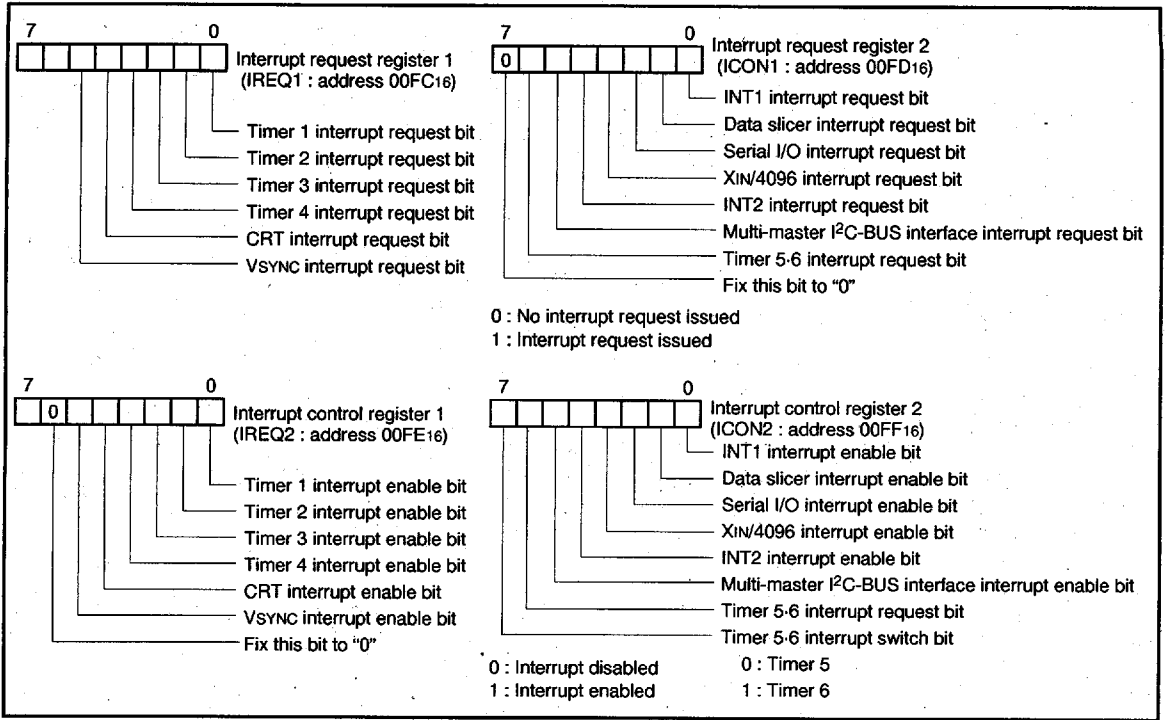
7 0

Interrupt request register 1
(IREQ1 : address 00FC16)

Timer 1 interrupt request bit
Timer 2 interrupt request bit
Timer 3 interrupt request bit
Timer 4 interrupt request bit
CRT interrupt request bit
VSYNC interrupt request bit

7 0
0

Interrupt request register 2
(ICON1 : address 00FD16)

INT1 interrupt request bit
Data slicer interrupt request bit
Serial I/O interrupt request bit
XIN/4096 interrupt request bit
INT2 interrupt request bit
Multi-master I$^2$C-BUS interface interrupt request bit
Timer 5·6 interrupt request bit
Fix this bit to "0"

0 : No interrupt request issued
1 : Interrupt request issued

7 0
0

Interrupt control register 1
(IREQ2 : address 00FE16)

Timer 1 interrupt enable bit
Timer 2 interrupt enable bit
Timer 3 interrupt enable bit
Timer 4 interrupt enable bit
CRT interrupt enable bit
VSYNC interrupt enable bit
Fix this bit to "0"

7 0

Interrupt control register 2
(ICON2 : address 00FF16)

INT1 interrupt enable bit
Data slicer interrupt enable bit
Serial I/O interrupt enable bit
XIN/4096 interrupt enable bit
INT2 interrupt enable bit
Multi-master I$^2$C-BUS interface interrupt enable bit
Timer 5·6 interrupt request bit
Timer 5·6 interrupt switch bit

0 : Interrupt disabled
1 : Interrupt enabled

0 : Timer 5
1 : Timer 6